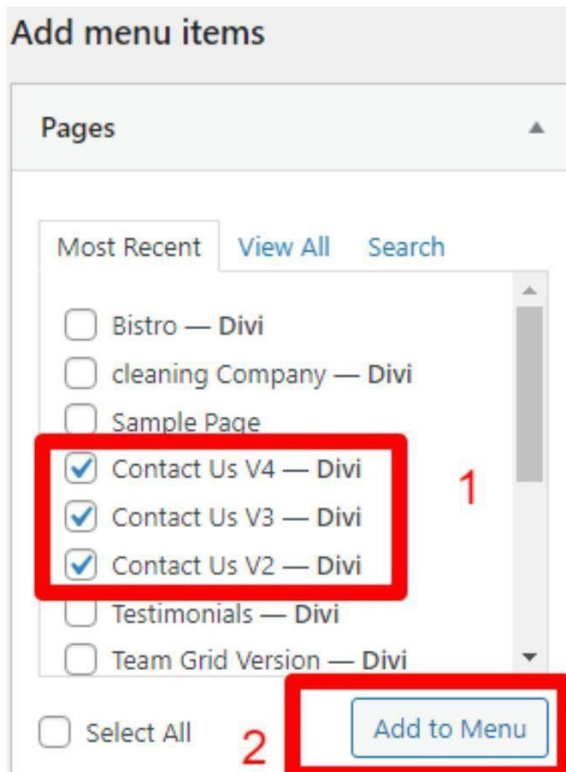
Add menu items

Pages

Most Recent View All Search

Bistro — Divi
cleaning Company — Divi
Sample Page
Contact Us V4 — Divi
Contact Us V3 — Divi
Contact Us V2 — Divi
Testimonials — Divi
Team Grid Version — Divi

1

Select All

2

Add to Menu